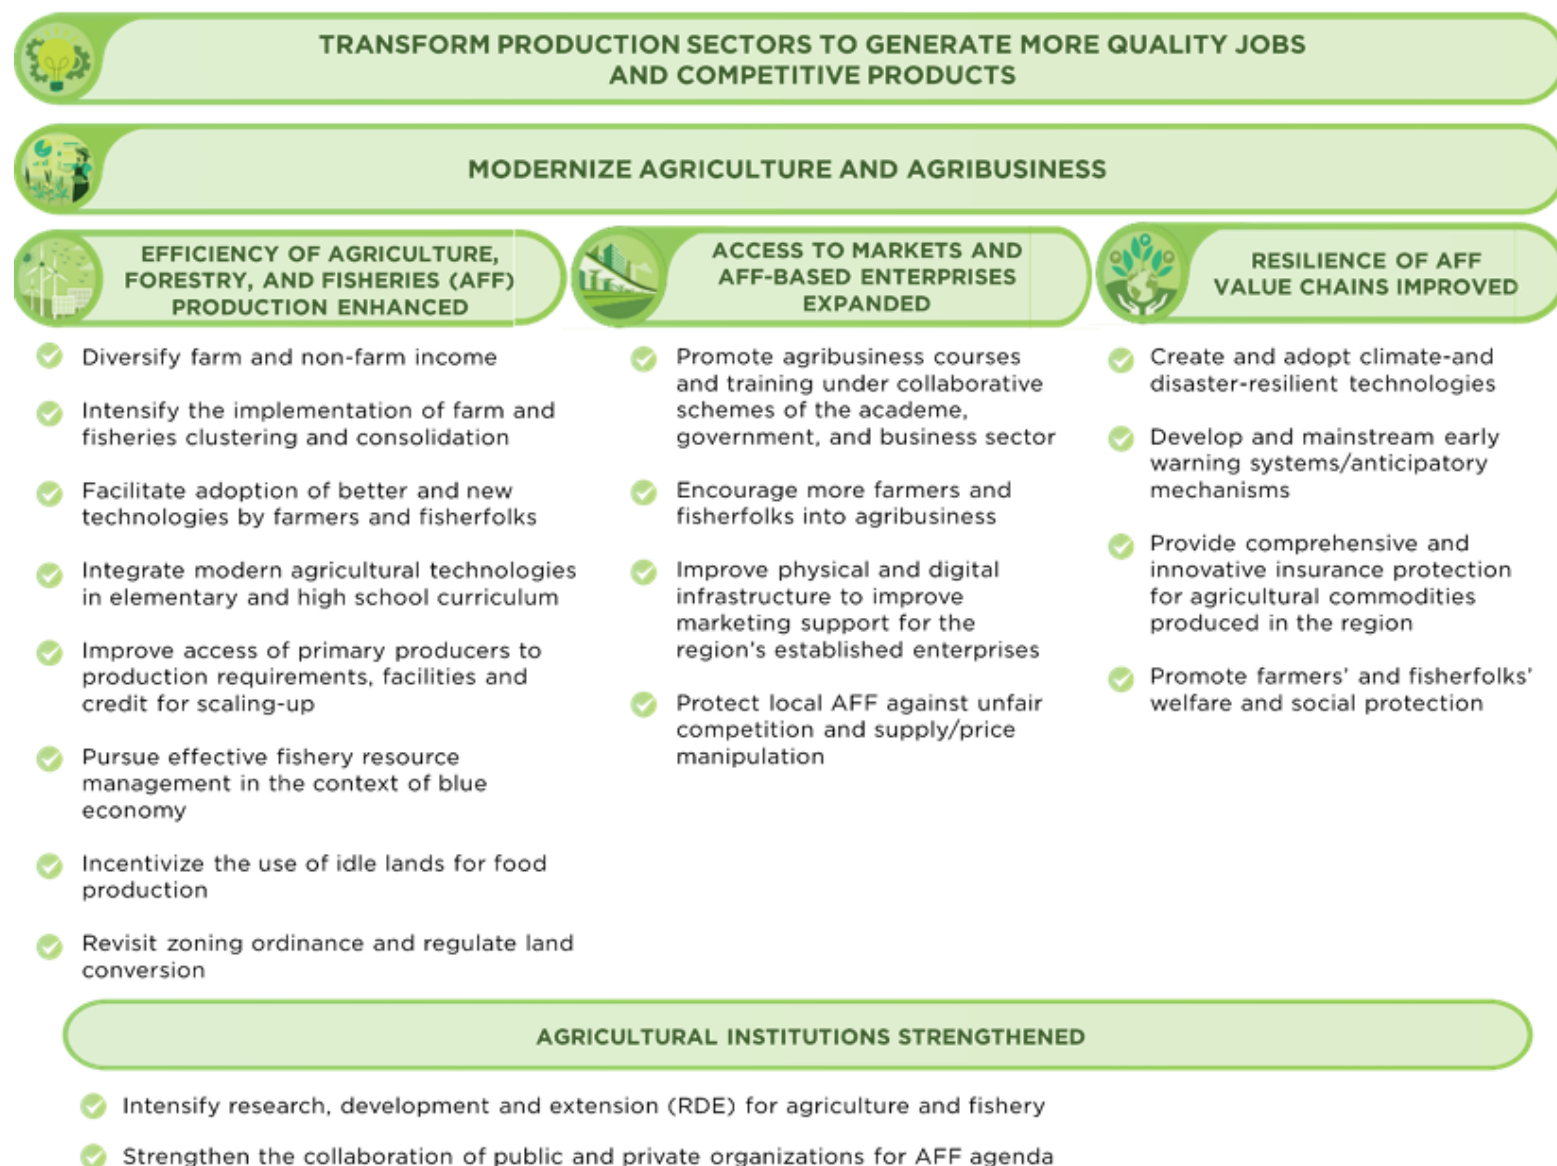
TRANSFORM PRODUCTION SECTORS TO GENERATE MORE QUALITY JOBS AND COMPETITIVE PRODUCTS

MODERNIZE AGRICULTURE AND AGRIBUSINESS

EFFICIENCY OF AGRICULTURE, FORESTRY, AND FISHERIES (AFF) PRODUCTION ENHANCED

Diversify farm and non-farm income

Intensify the implementation of farm and fisheries clustering and consolidation

Facilitate adoption of better and new technologies by farmers and fisherfolks

Integrate modern agricultural technologies in elementary and high school curriculum

Improve access of primary producers to production requirements, facilities and credit for scaling-up

Pursue effective fishery resource management in the context of blue economy

Incentivize the use of idle lands for food production

Revisit zoning ordinance and regulate land conversion

ACCESS TO MARKETS AND AFF-BASED ENTERPRISES EXPANDED

Promote agribusiness courses and training under collaborative schemes of the academe, government, and business sector

Encourage more farmers and fisherfolks into agribusiness

Improve physical and digital infrastructure to improve marketing support for the region's established enterprises

Protect local AFF against unfair competition and supply/price manipulation

RESILIENCE OF AFF VALUE CHAINS IMPROVED

Create and adopt climate-and disaster-resilient technologies

Develop and mainstream early warning systems/anticipatory mechanisms

Provide comprehensive and innovative insurance protection for agricultural commodities produced in the region

Promote farmers' and fisherfolks' welfare and social protection

AGRICULTURAL INSTITUTIONS STRENGTHENED

Intensify research, development and extension (RDE) for agriculture and fishery

Strengthen the collaboration of public and private organizations for AFF agenda